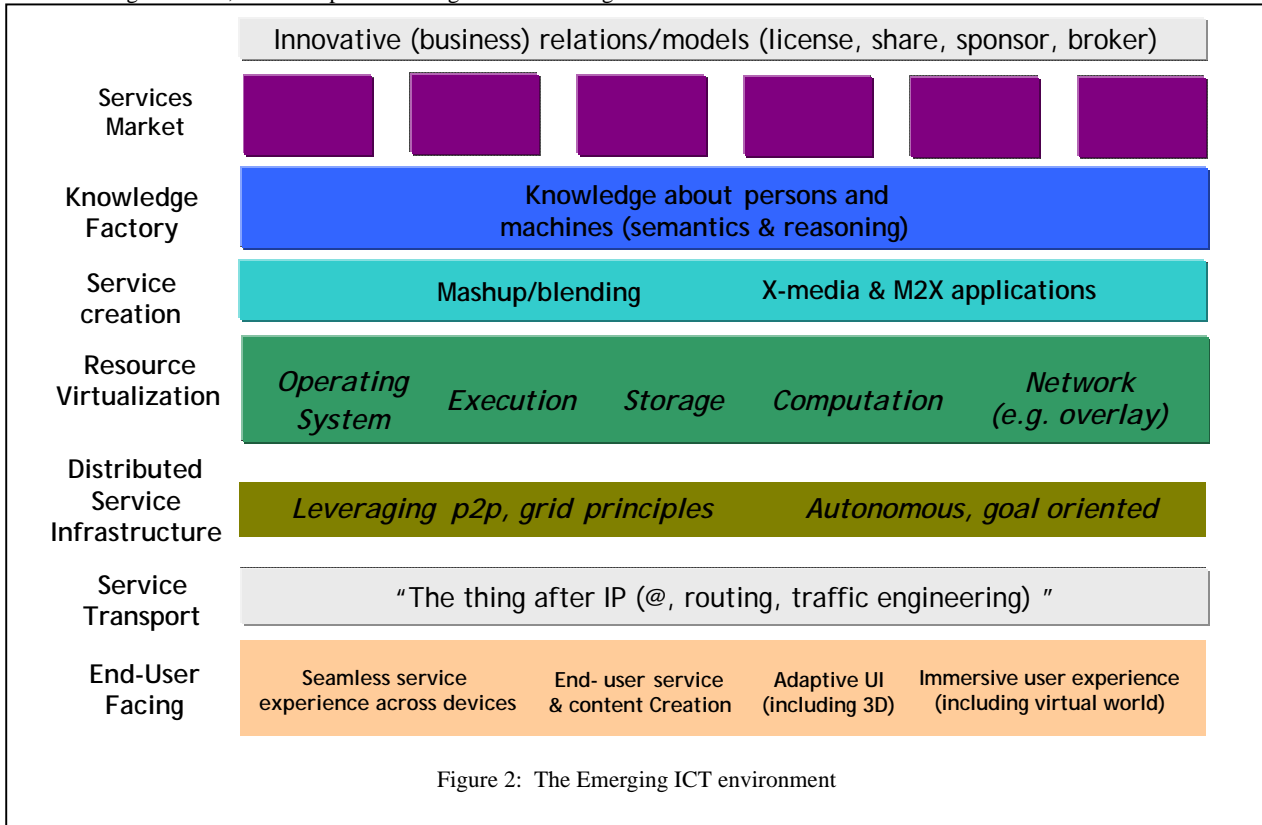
Innovative (business) relations/models (license, share, sponsor, broker)

Services Market

Knowledge Factory

Knowledge about persons and machines (semantics & reasoning)

Service creation

Mashup/blending

X-media & M2X applications

Resource Virtualization

Operating System

Execution

Storage

Computation

Network (e.g. overlay)

Distributed Service Infrastructure

Leveraging p2p, grid principles

Autonomous, goal oriented

Service Transport

"The thing after IP (@, routing, traffic engineering) "

End-User Facing

Seamless service experience across devices

End- user service & content Creation

Adaptive UI (including 3D)

Immersive user experience (including virtual world)

Figure 2: The Emerging ICT environment